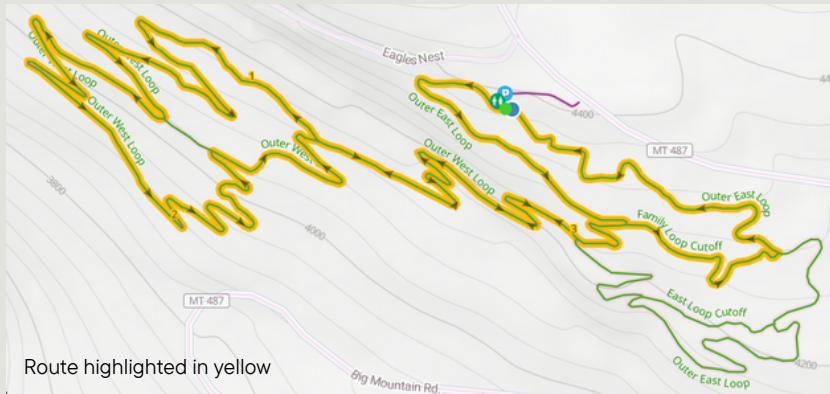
Outer West Loop
Outer West Loop
Outer West Loop
1
2
Outer West
Eagles Nest
Outer East Loop
Outer West Loop
4400
MT 487
Outer East Loop
Family Loop Cutoff
3
3800
4000
East Loop Cutoff
MT 487
Outer East Loop
4200
Big Mountain Rd.
Route highlighted in yellow